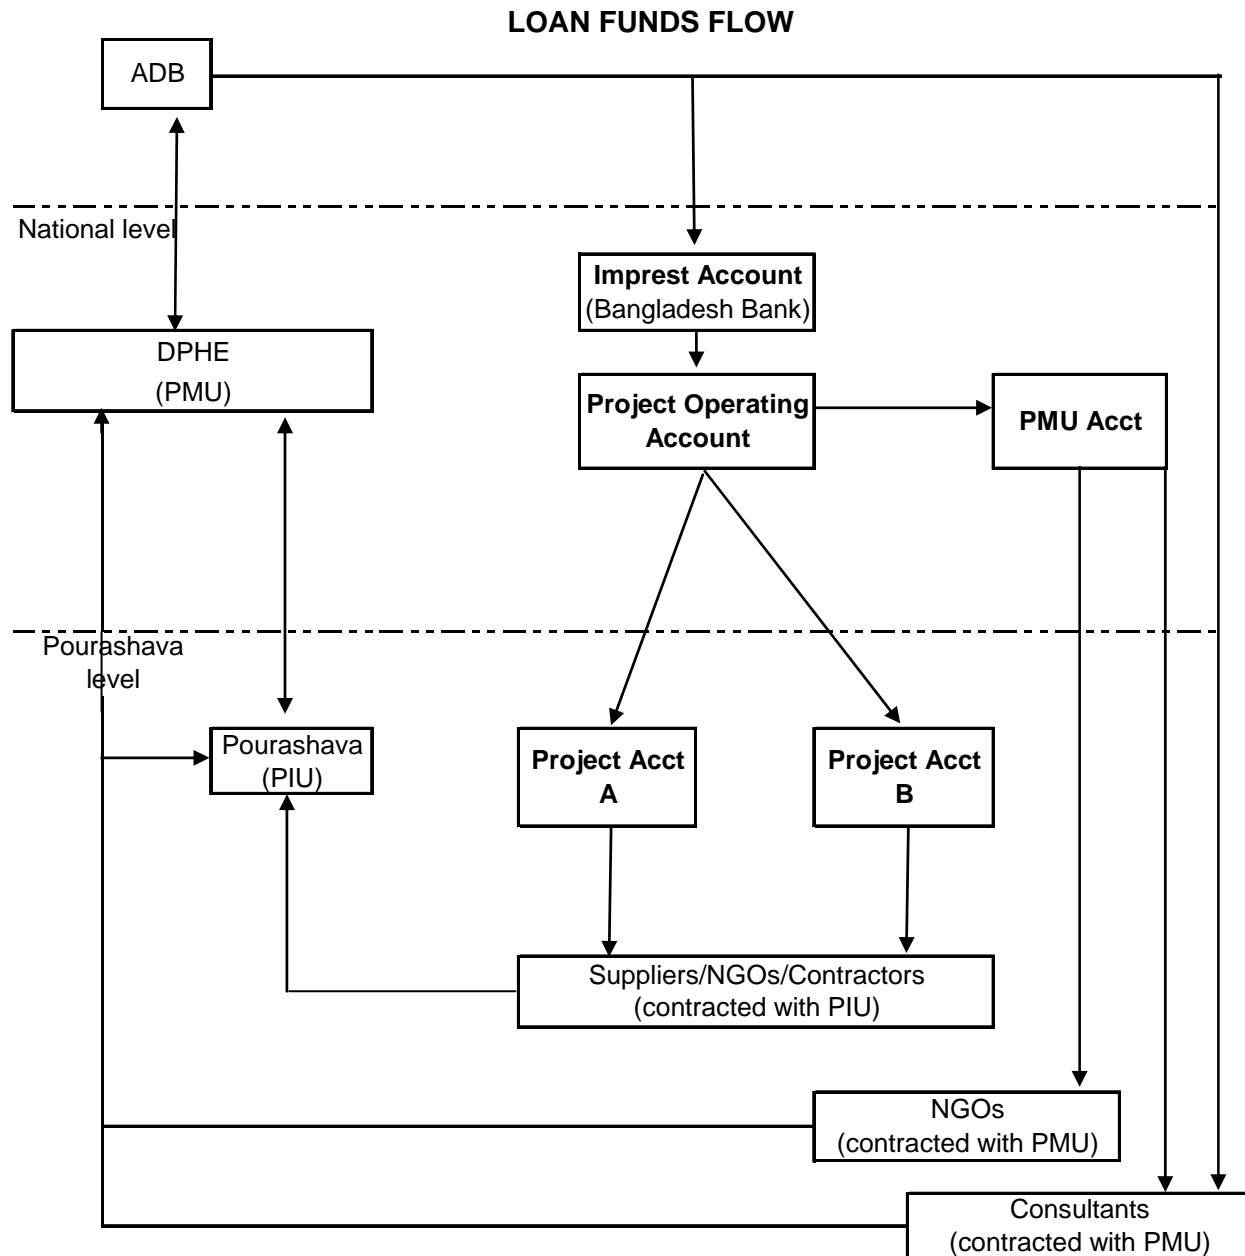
LOAN FUNDS FLOW

ADB

National level

Imprest Account
(Bangladesh Bank)

DPHE
(PMU)

Project Operating Account

PMU Acct

Pourashava level

Pourashava
(PIU)

Project Acct A

Project Acct B

Suppliers/NGOs/Contractors
(contracted with PIU)

NGOs
(contracted with PMU)

Consultants
(contracted with PMU)